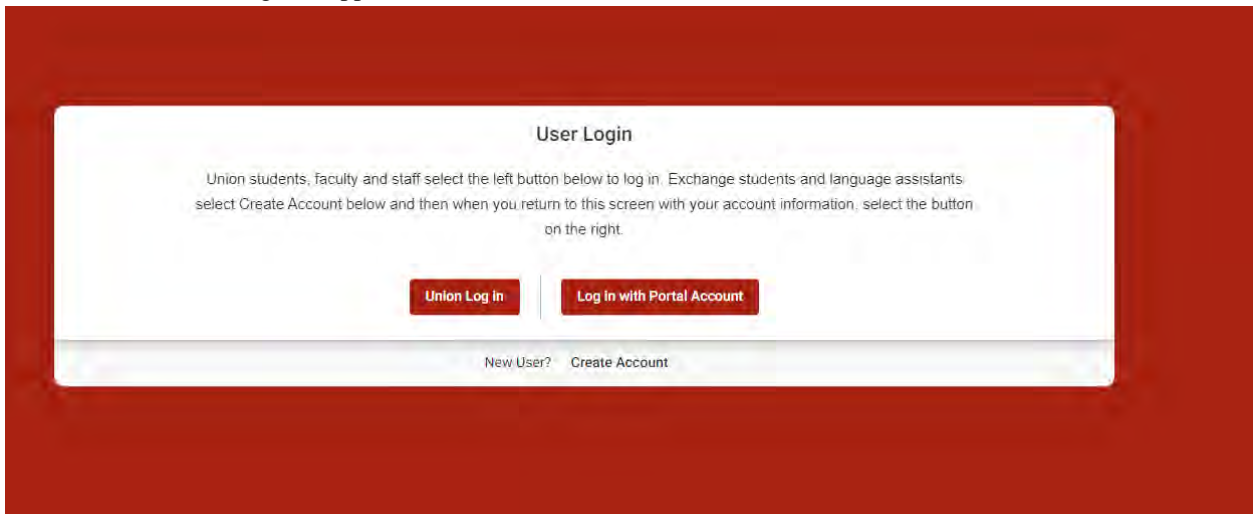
User Login

Union students, faculty and staff select the left button below to log in. Exchange students and language assistants select Create Account below and then when you return to this screen with your account information, select the button on the right.

Union Log In

Log In with Portal Account

New User? Create Account